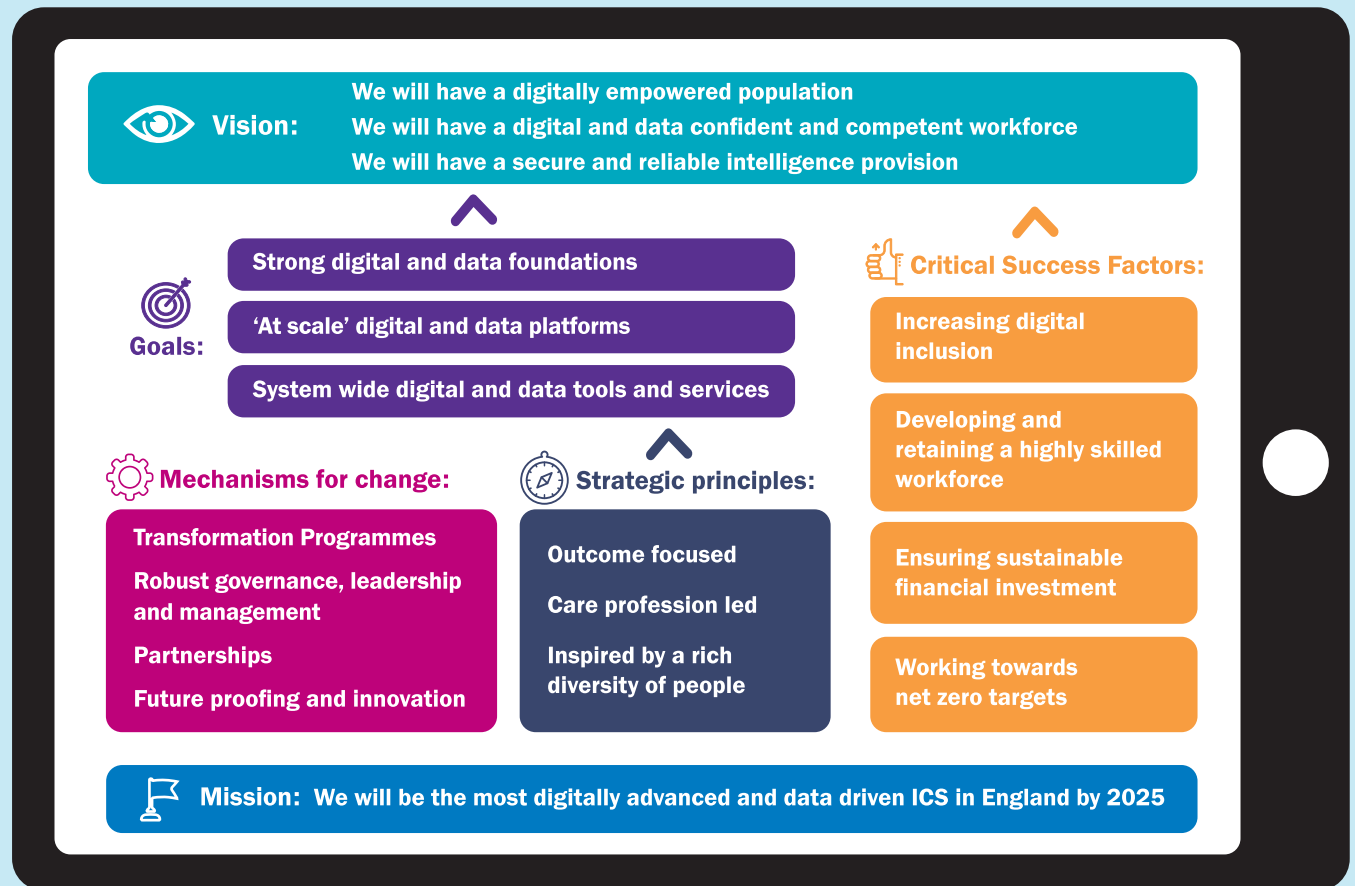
Vision:
We will have a digitally empowered population
We will have a digital and data confident and competent workforce
We will have a secure and reliable intelligence provision

Goals:
Strong digital and data foundations
'At scale' digital and data platforms
System wide digital and data tools and services

Critical Success Factors:
Increasing digital inclusion
Developing and retaining a highly skilled workforce
Ensuring sustainable financial investment
Working towards net zero targets

Mechanisms for change:
Transformation Programmes
Robust governance, leadership and management
Partnerships
Future proofing and innovation

Strategic principles:
Outcome focused
Care profession led
Inspired by a rich diversity of people

Mission: We will be the most digitally advanced and data driven ICS in England by 2025